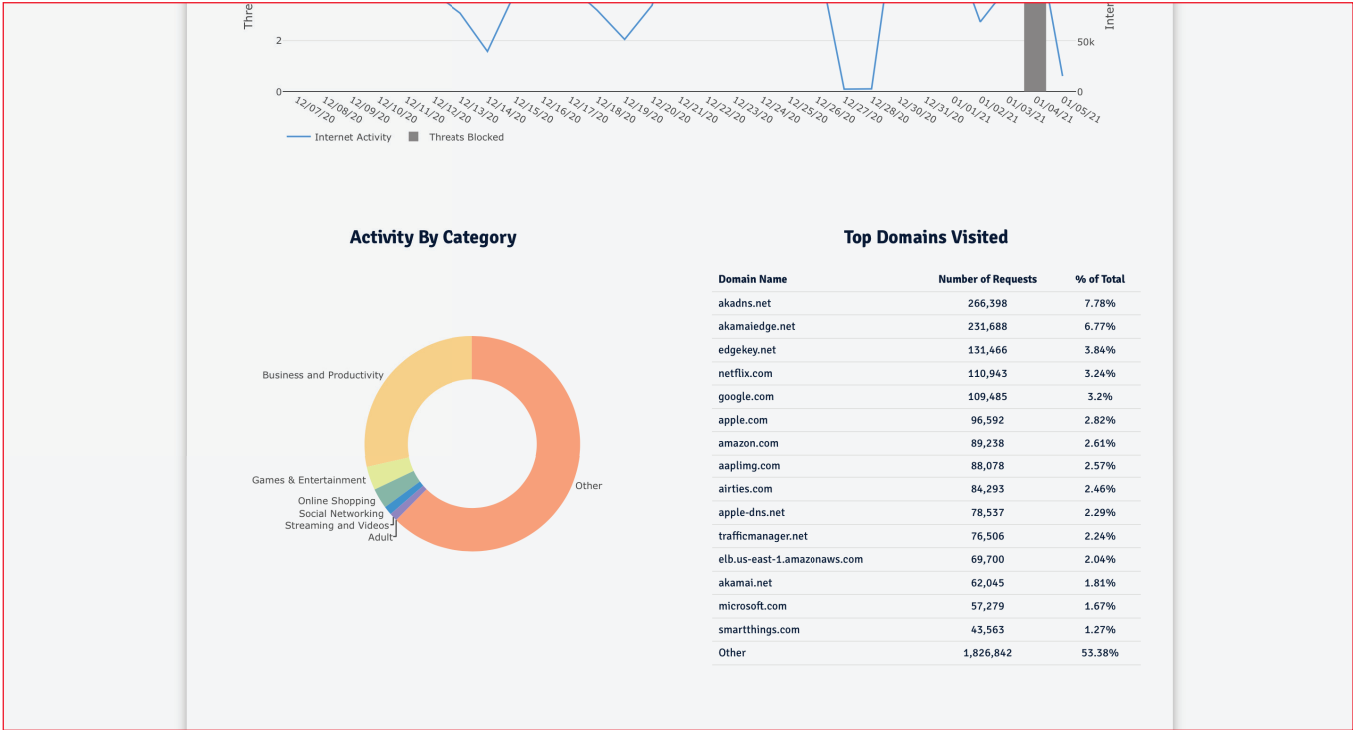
Thre

2

0

Inter

50k

0

12/07/20 12/08/20 12/09/20 12/10/20 12/11/20 12/12/20 12/13/20 12/14/20 12/15/20 12/16/20 12/17/20 12/18/20 12/19/20 12/20/20 12/21/20 12/22/20 12/23/20 12/24/20 12/25/20 12/26/20 12/27/20 12/28/20 12/30/20 12/31/20 01/01/21 01/02/21 01/03/21 01/04/21 01/05/21

Internet Activity Threats Blocked

Activity By Category

Business and Productivity
Games & Entertainment
Online Shopping
Social Networking
Streaming and Videos
Adult
Other

Top Domains Visited

| Domain Name | Number of Requests | % of Total |
|---|---|---|
| akadns.net | 266,398 | 7.78% |
| akamaiedge.net | 231,688 | 6.77% |
| edgekey.net | 131,466 | 3.84% |
| netflix.com | 110,943 | 3.24% |
| google.com | 109,485 | 3.2% |
| apple.com | 96,592 | 2.82% |
| amazon.com | 89,238 | 2.61% |
| aaplimg.com | 88,078 | 2.57% |
| airties.com | 84,293 | 2.46% |
| apple-dns.net | 78,537 | 2.29% |
| trafficmanager.net | 76,506 | 2.24% |
| elb.us-east-1.amazonaws.com | 69,700 | 2.04% |
| akamai.net | 62,045 | 1.81% |
| microsoft.com | 57,279 | 1.67% |
| smartthings.com | 43,563 | 1.27% |
| Other | 1,826,842 | 53.38% |